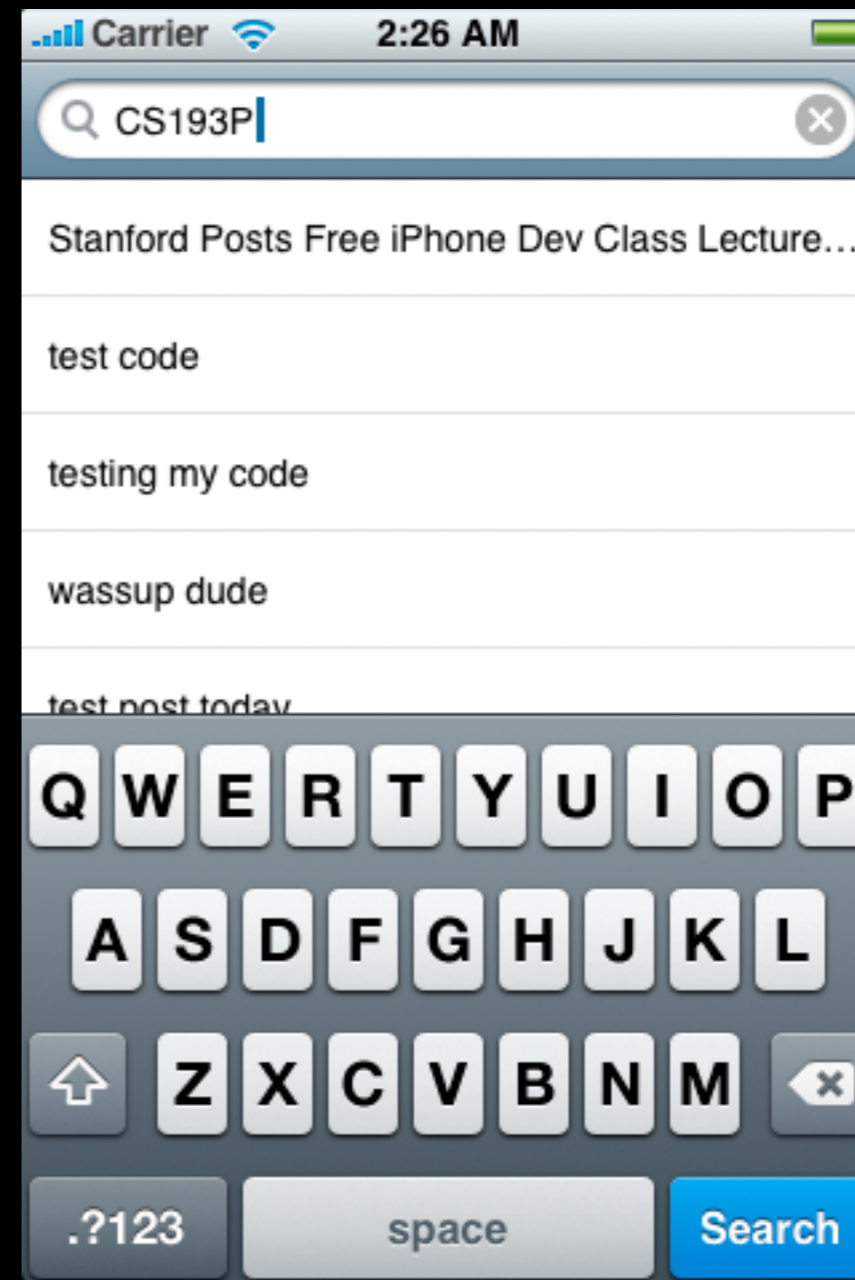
Carrier 2:26 AM

CS193P

Stanford Posts Free iPhone Dev Class Lecture…

test code

testing my code

wassup dude

test post today

Q W E R T Y U I O P

A S D F G H J K L

Z X C V B N M

.?123 space Search